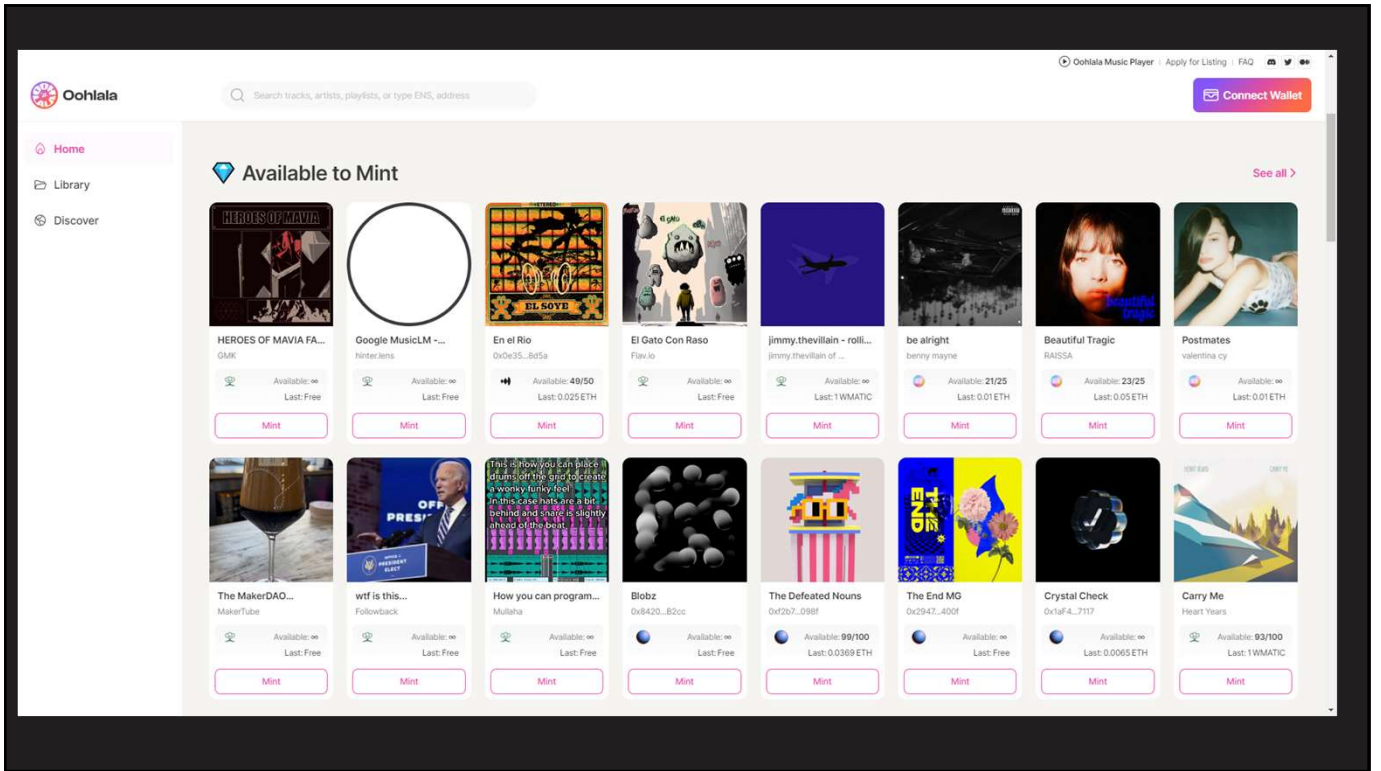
Oohlala Music Player | Apply for Listing | FAQ

Oohlala

Search tracks, artists, playlists, or type ENS, address

Connect Wallet

Home

Library

Discover

Available to Mint

See all >

HEROES OF MAVIA

HEROES OF MAVIA FA...
GMK
Available: ∞
Last: Free
Mint

Google MusicLM -...
hinter.lens
Available: ∞
Last: Free
Mint

EL SOYE

En el Rio
0x0e35...8d5a
Available: 49/50
Last: 0.025 ETH
Mint

El Gato Con Raso
Flav.io
Available: ∞
Last: Free
Mint

jimmy.thevillain - rolli...
jimmy.thevillain of ...
Available: ∞
Last: 1 WMATIC
Mint

be alright
benny mayne
Available: 21/25
Last: 0.01 ETH
Mint

beautiful tragic

Beautiful Tragic
RAISSA
Available: 23/25
Last: 0.05 ETH
Mint

Postmates
valentina cy
Available: ∞
Last: 0.01 ETH
Mint

The MakerDAO...
MakerTube
Available: ∞
Last: Free
Mint

PRESIDENT ELECT

wtf is this...
Followback
Available: ∞
Last: Free
Mint

This is how you can place drums off the grid to create a wonky funky feel in this case hats are a bit behind and snare is slightly ahead of the beat

How you can program...
Mullaha
Available: ∞
Last: Free
Mint

Blobz
0x8420...B2cc
Available: ∞
Last: Free
Mint

The Defeated Nouns
0xf2b7...098f
Available: 99/100
Last: 0.0369 ETH
Mint

THE END

The End MG
0x2947...400f
Available: ∞
Last: Free
Mint

Crystal Check
0x1aF4...7117
Available: ∞
Last: 0.0065 ETH
Mint

HEART YEARS CARRY ME

Carry Me
Heart Years
Available: 93/100
Last: 1 WMATIC
Mint